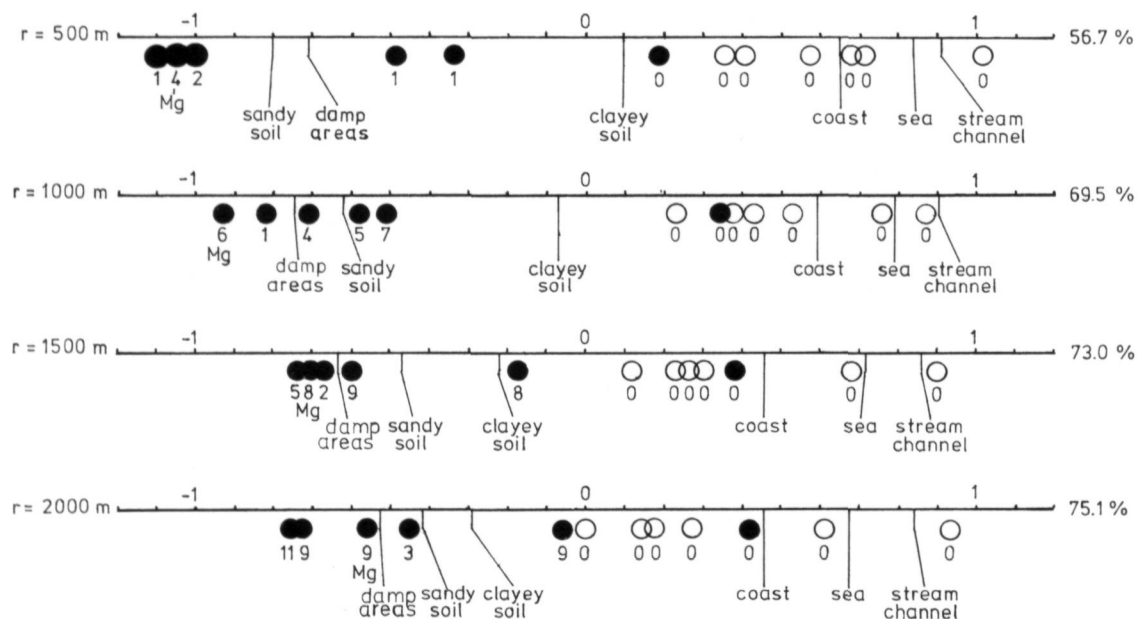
r = 500 m -1 0 1 56.7 %

1 4 2 Mg 1 1 0 0 0 0 0 0 0

sandy soil damp areas clayey soil coast sea stream channel

r = 1000 m -1 0 1 69.5 %

6 Mg 1 4 5 7 0 0 0 0 0 0 0 0

damp areas sandy soil clayey soil coast sea stream channel

r = 1500 m -1 0 1 73.0 %

5 8 2 Mg 9 8 0 0 0 0 0 0 0

damp areas sandy soil clayey soil coast sea stream channel

r = 2000 m -1 0 1 75.1 %

11 9 9 Mg 3 9 0 0 0 0 0 0 0

damp areas sandy soil clayey soil coast sea stream channel